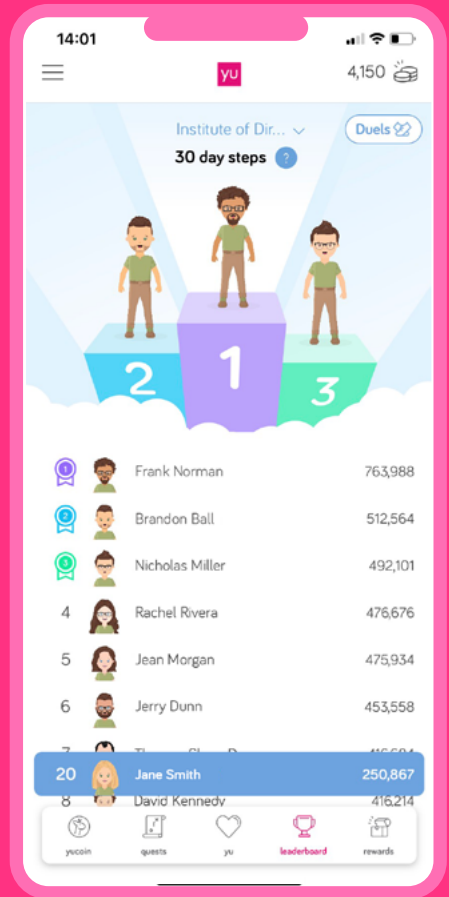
14:01

yu

4,150

Institute of Dir...

Duels

30 day steps ?

2

1

3

1 Frank Norman 763,988

2 Brandon Ball 512,564

3 Nicholas Miller 492,101

4 Rachel Rivera 476,676

5 Jean Morgan 475,934

6 Jerry Dunn 453,558

7 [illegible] 416,684

20 Jane Smith 250,867

8 David Kennedy 416,214

yucoin quests yu leaderboard rewards